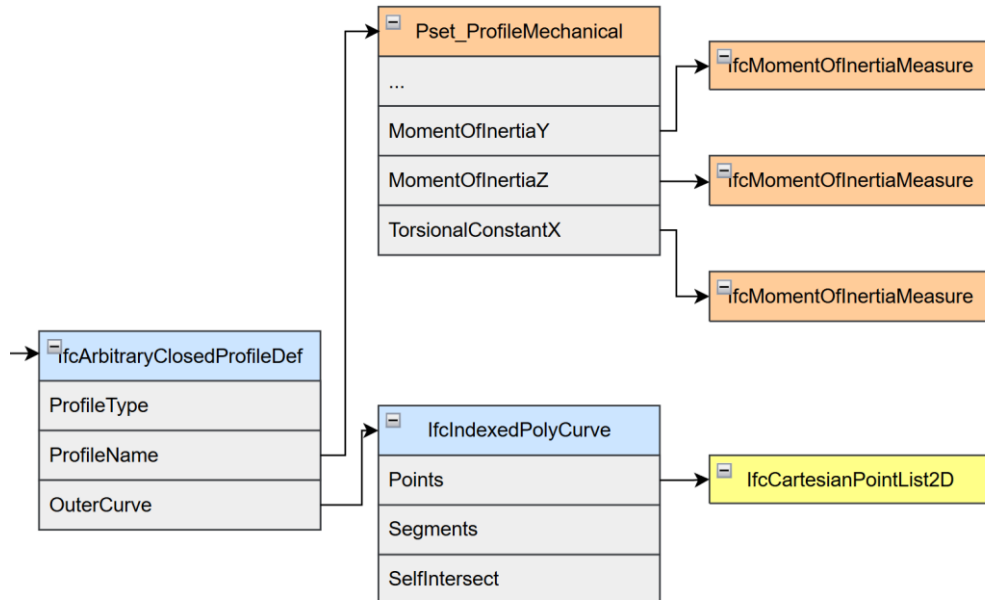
Pset_ProfileMechanical

...

MomentOfInertiaY

MomentOfInertiaZ

TorsionalConstantX

IfcMomentOfInertiaMeasure

IfcMomentOfInertiaMeasure

IfcMomentOfInertiaMeasure

IfcArbitraryClosedProfileDef

ProfileType

ProfileName

OuterCurve

IfcIndexedPolyCurve

Points

Segments

SelfIntersect

IfcCartesianPointList2D